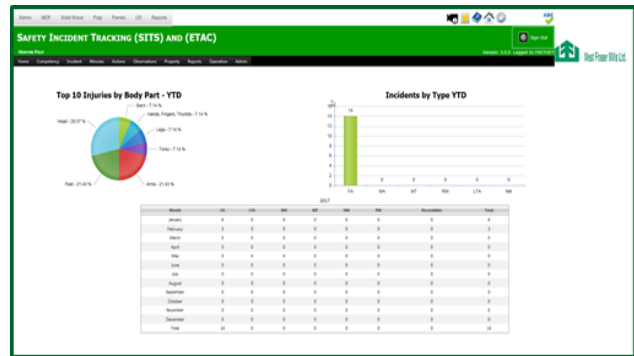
Admin MDF Solid Wood Pulp Panels US Reports

Safety Incident Tracking (SITS) and (ETAC)

Hinton Pulp

Sign Out

Version: 3.6.0 Logged In: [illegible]

West Fraser Mills Ltd.

Home Competency Incident Minutes Actions Observations Property Reports Operation Admin

Top 10 Injuries by Body Part - YTD

Back - 7.14 %

Hands, Fingers, Thumbs - 7.14 %

Legs - 7.14 %

Torso - 7.14 %

Arms - 21.43 %

Feet - 21.43 %

Head - 28.57 %

Incidents by Type YTD

NPF

14

14
12
10
8
6
4
2
0

0 0 0 0 0

FA MA MT RW LTA NM

2017

| Month | FA | LTA | MA | MT | NM | RW | Recordables | Total |
|---|---|---|---|---|---|---|---|---|
| January | 0 | 0 | 0 | 0 | 0 | 0 | 0 | 0 |
| February | 2 | 0 | 0 | 0 | 0 | 0 | 0 | 2 |
| March | 0 | 0 | 0 | 0 | 0 | 0 | 0 | 0 |
| April | 0 | 0 | 0 | 0 | 0 | 0 | 0 | 0 |
| May | 0 | 0 | 0 | 0 | 0 | 0 | 0 | 0 |
| June | 0 | 0 | 0 | 0 | 0 | 0 | 0 | 0 |
| July | 0 | 0 | 0 | 0 | 0 | 0 | 0 | 0 |
| August | 0 | 0 | 0 | 0 | 0 | 0 | 0 | 0 |
| September | 0 | 0 | 0 | 0 | 0 | 0 | 0 | 0 |
| October | 0 | 0 | 0 | 0 | 0 | 0 | 0 | 0 |
| November | 0 | 0 | 0 | 0 | 0 | 0 | 0 | 0 |
| December | 0 | 0 | 0 | 0 | 0 | 0 | 0 | 0 |
| Total | 14 | 0 | 0 | 0 | 0 | 0 | 0 | 14 |